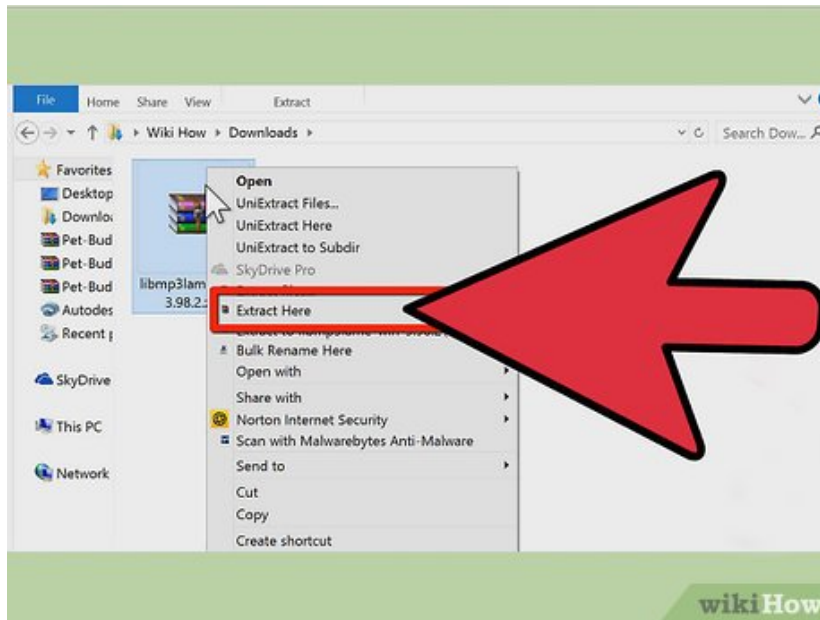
File Home Share View Extract

Wiki How ▸ Downloads ▸

Search Dow...

Favorites
Desktop
Downlo
Pet-Bud
Pet-Bud
Pet-Bud
Autodes
Recent

SkyDrive

This PC

Network

libmp3lam
3.98.2.

Open
UniExtract Files...
UniExtract Here
UniExtract to Subdir
SkyDrive Pro
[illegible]
Extract Here
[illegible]
Bulk Rename Here
Open with
Share with
Norton Internet Security
Scan with Malwarebytes Anti-Malware
Send to
Cut
Copy
Create shortcut

wikiHow